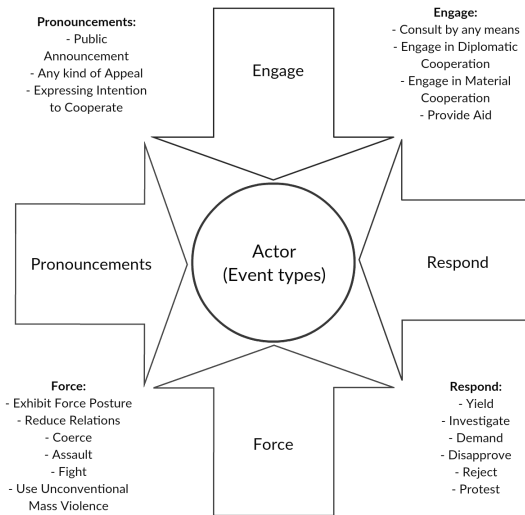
**Pronouncements:**
- Public Announcement
- Any kind of Appeal
- Expressing Intention to Cooperate

Engage

**Engage:**
- Consult by any means
- Engage in Diplomatic Cooperation
- Engage in Material Cooperation
- Provide Aid

Pronouncements

Actor
(Event types)

Respond

**Force:**
- Exhibit Force Posture
- Reduce Relations
- Coerce
- Assault
- Fight
- Use Unconventional Mass Violence

Force

**Respond:**
- Yield
- Investigate
- Demand
- Disapprove
- Reject
- Protest